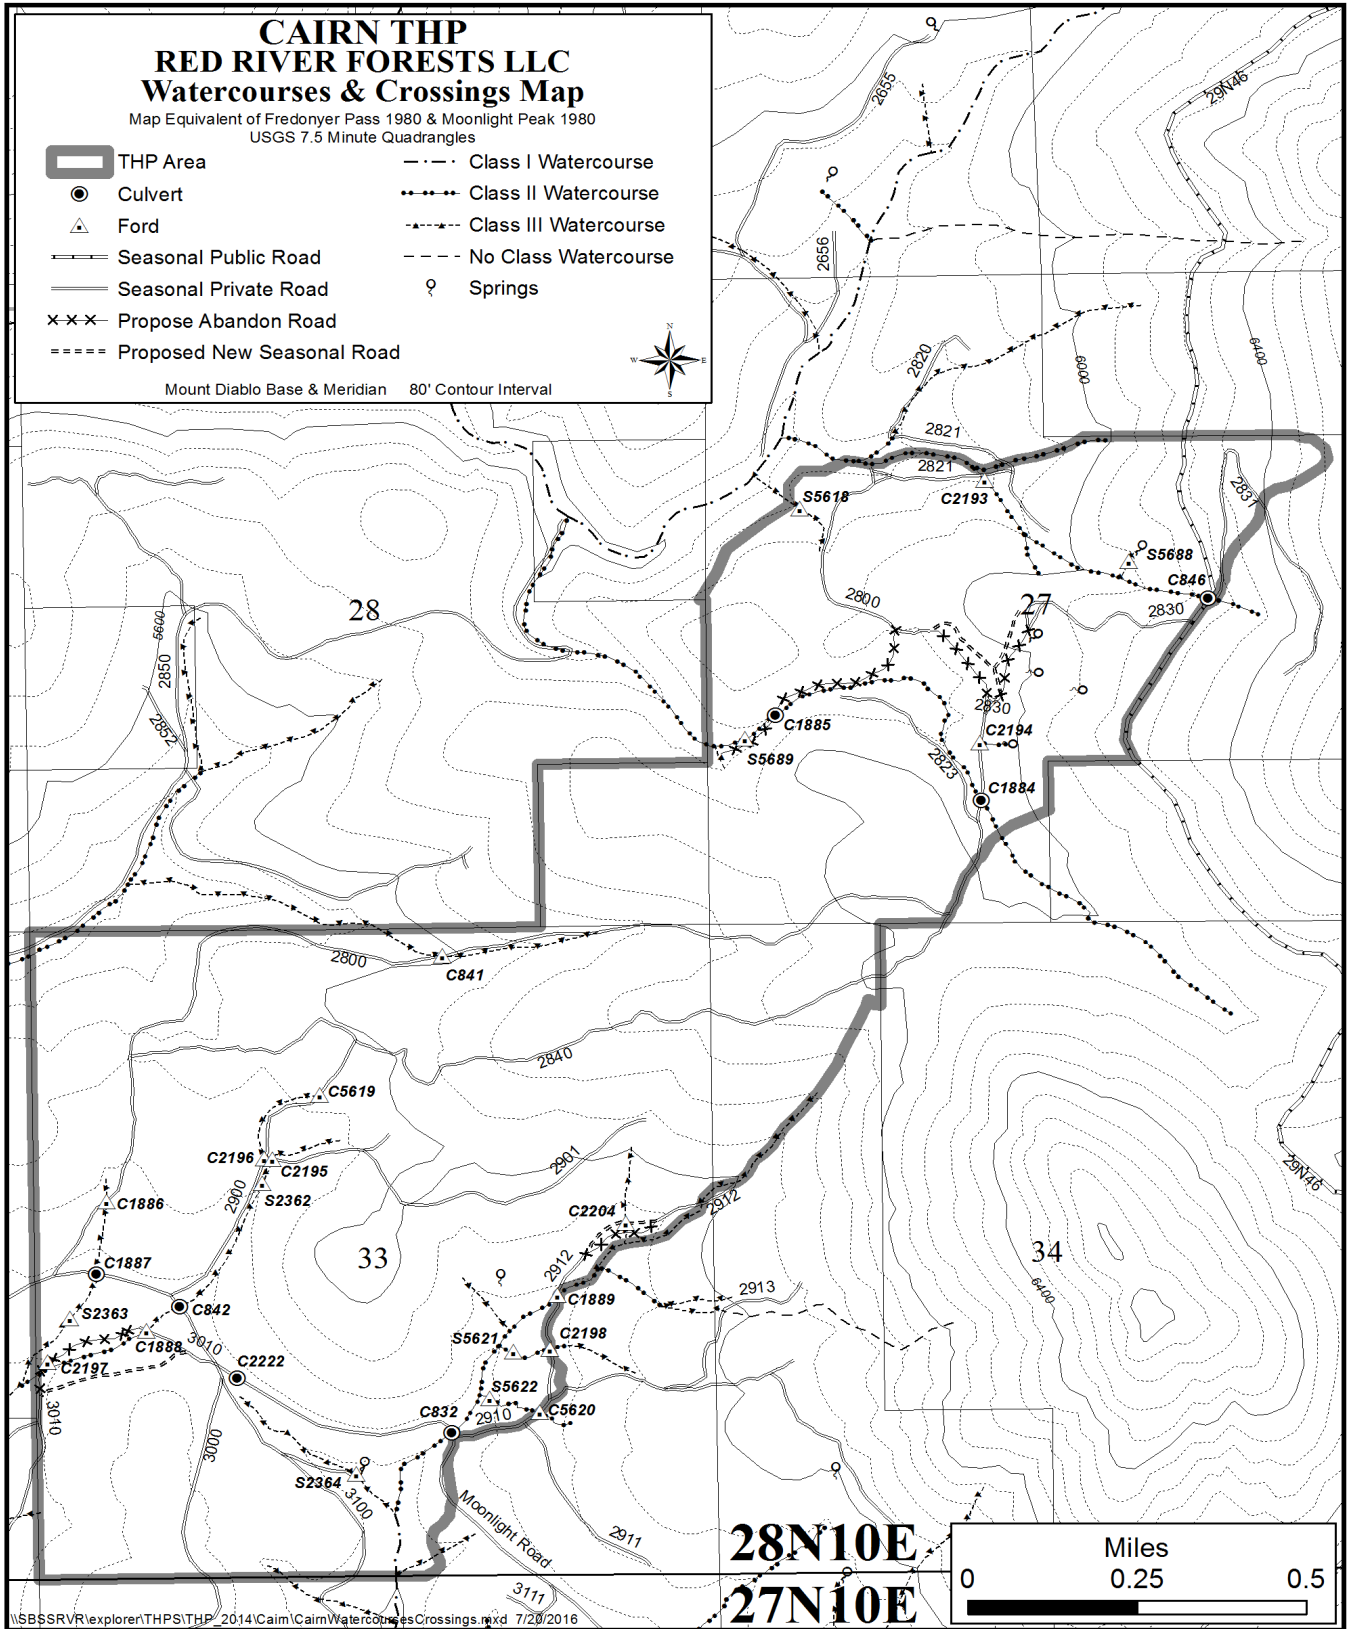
CAIRN THP
RED RIVER FORESTS LLC
Watercourses & Crossings Map
Map Equivalent of Fredonyer Pass 1980 & Moonlight Peak 1980
USGS 7.5 Minute Quadrangles

THP Area
Culvert
Ford
Seasonal Public Road
Seasonal Private Road
Propose Abandon Road
Proposed New Seasonal Road
Class I Watercourse
Class II Watercourse
Class III Watercourse
No Class Watercourse
Springs

N
W E
S

Mount Diablo Base & Meridian 80' Contour Interval

2655
29N46
2656
2820
6000
6400
2821
2821
S5618
C2193
2831
S5688
C846
2800
27
2830
28
5600
2850
2852
C1885
2830
S5689
C2194
2823
C1884
2800
C841
2840
C5619
2901
C2196
C2195
2900
C1886
S2362
2912
C2204
33
34
2912
6400
29N46
C1887
C842
C1889
2913
S2363
3010
C1888
S5621
C2198
C2197
C2222
S5622
3010
C832
2910
C5620
3000
S2364
3100
Moonlight Road
2911
28N10E
27N10E
3111
Miles
0 0.25 0.5
\\SBSSRVR\explorer\THPS\THP_2014\Cairn\CairnWatercoursesCrossings.mxd 7/20/2016